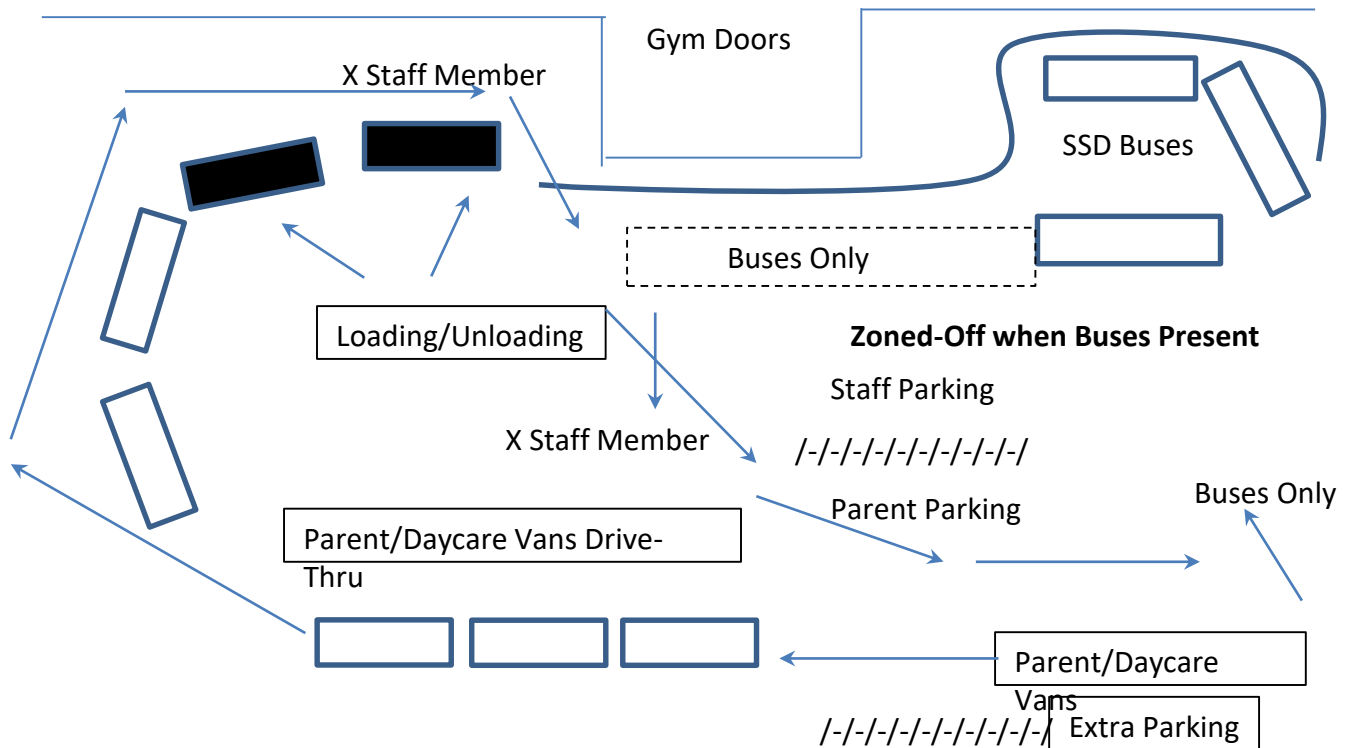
Gym Doors

X Staff Member

SSD Buses

Buses Only

Loading/Unloading

Zoned-Off when Buses Present

Staff Parking

X Staff Member

/-/-/-/-/-/-/-/-/-/-/-/

Parent Parking

Buses Only

Parent/Daycare Vans Drive-Thru

Parent/Daycare Vans

/-/-/-/-/-/-/-/-/-/-/

Extra Parking